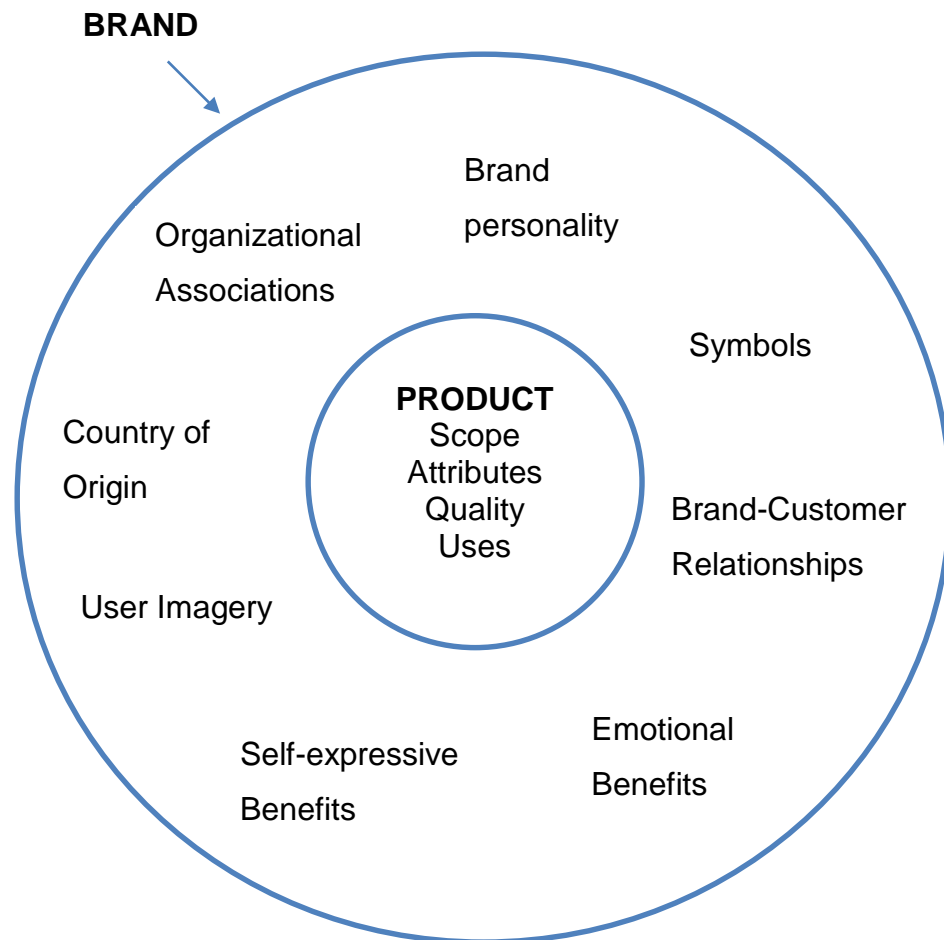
BRAND

Brand personality

Organizational Associations

Symbols

PRODUCT
Scope
Attributes
Quality
Uses

Country of Origin

Brand-Customer Relationships

User Imagery

Emotional Benefits

Self-expressive Benefits